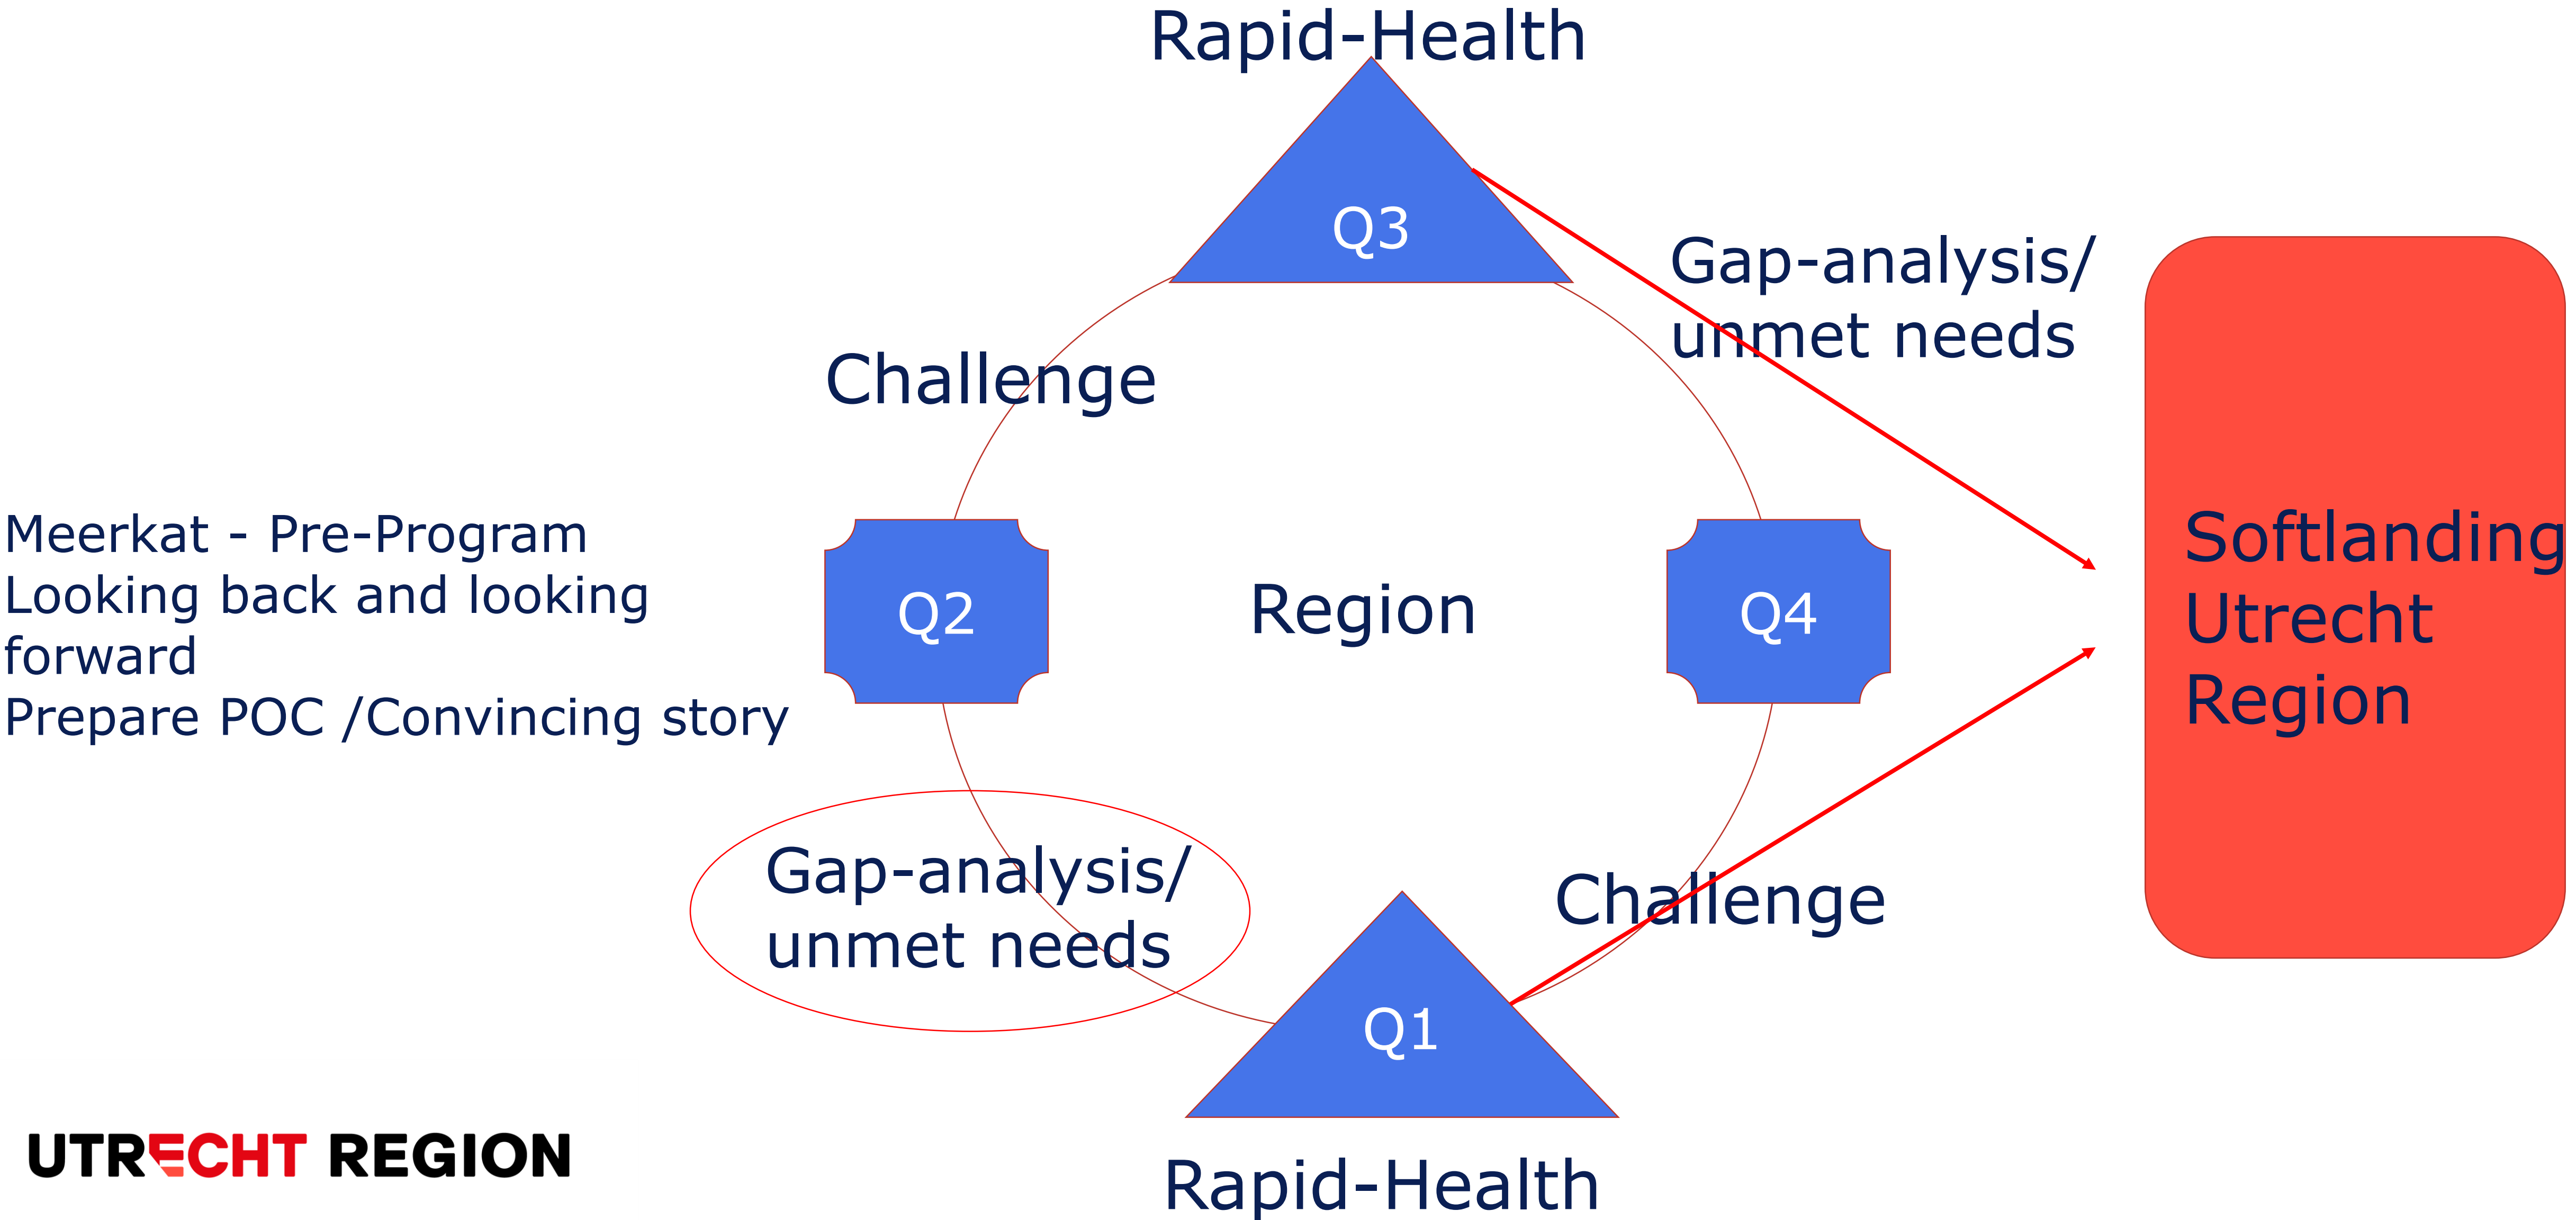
Rapid-Health

Q3

Gap-analysis/
unmet needs

Challenge

Meerkat - Pre-Program
Looking back and looking forward
Prepare POC /Convincing story

Q2

Region

Q4

Softlanding
Utrecht
Region

Gap-analysis/
unmet needs

Challenge

Q1

UTRECHT REGION

Rapid-Health